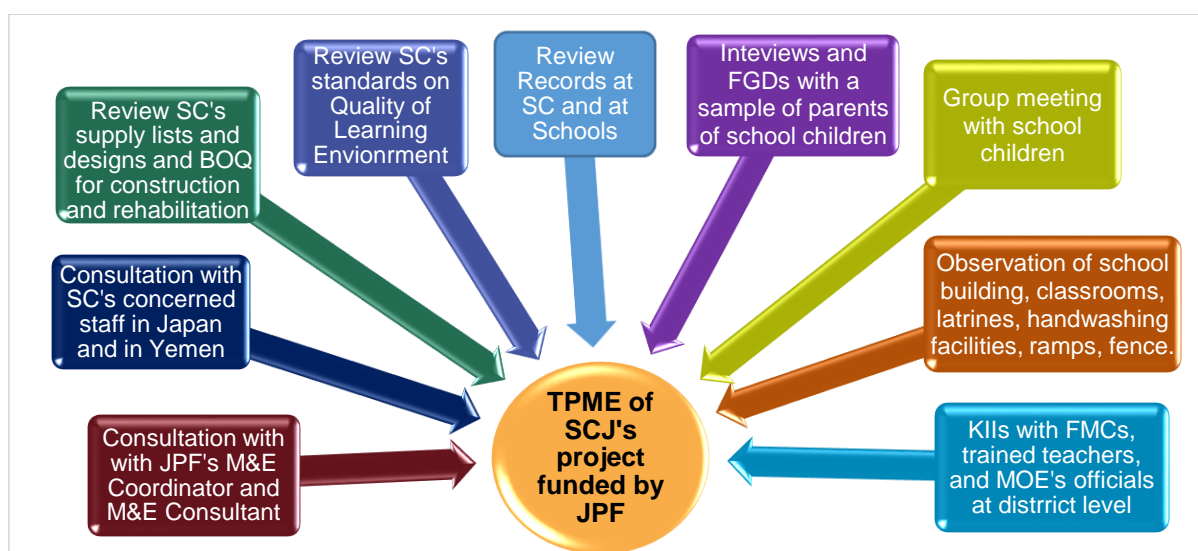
Review SC's supply lists and designs and BOQ for construction and rehabilitation

Review SC's standards on Quality of Learning Envionrment

Review Records at SC and at Schools

Inteviews and FGDs with a sample of parents of school children

Group meeting with school children

Consultation with SC's concerned staff in Japan and in Yemen

Observation of school building, classrooms, latrines, handwashing facilities, ramps, fence.

TPME of SCJ's project funded by JPF

Consultation with with JPF's M&E Coordinator and M&E Consultant

KIIs with FMCs, trained teachers, and MOE's officials at distrrict level